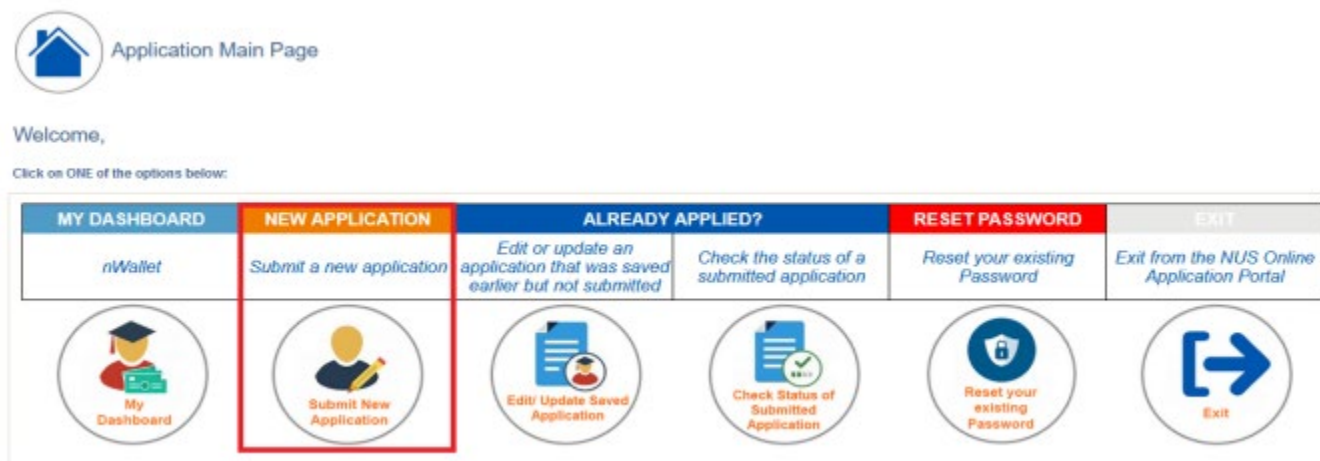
Application Main Page

Welcome,

Click on ONE of the options below:

| MY DASHBOARD | NEW APPLICATION | ALREADY APPLIED? | | RESET PASSWORD | EXIT |
|---|---|---|---|---|---|
| nWallet | Submit a new application | Edit or update an application that was saved earlier but not submitted | Check the status of a submitted application | Reset your existing Password | Exit from the NUS Online Application Portal |
| My Dashboard | Submit New Application | Edit/ Update Saved Application | Check Status of Submitted Application | Reset your existing Password | Exit |